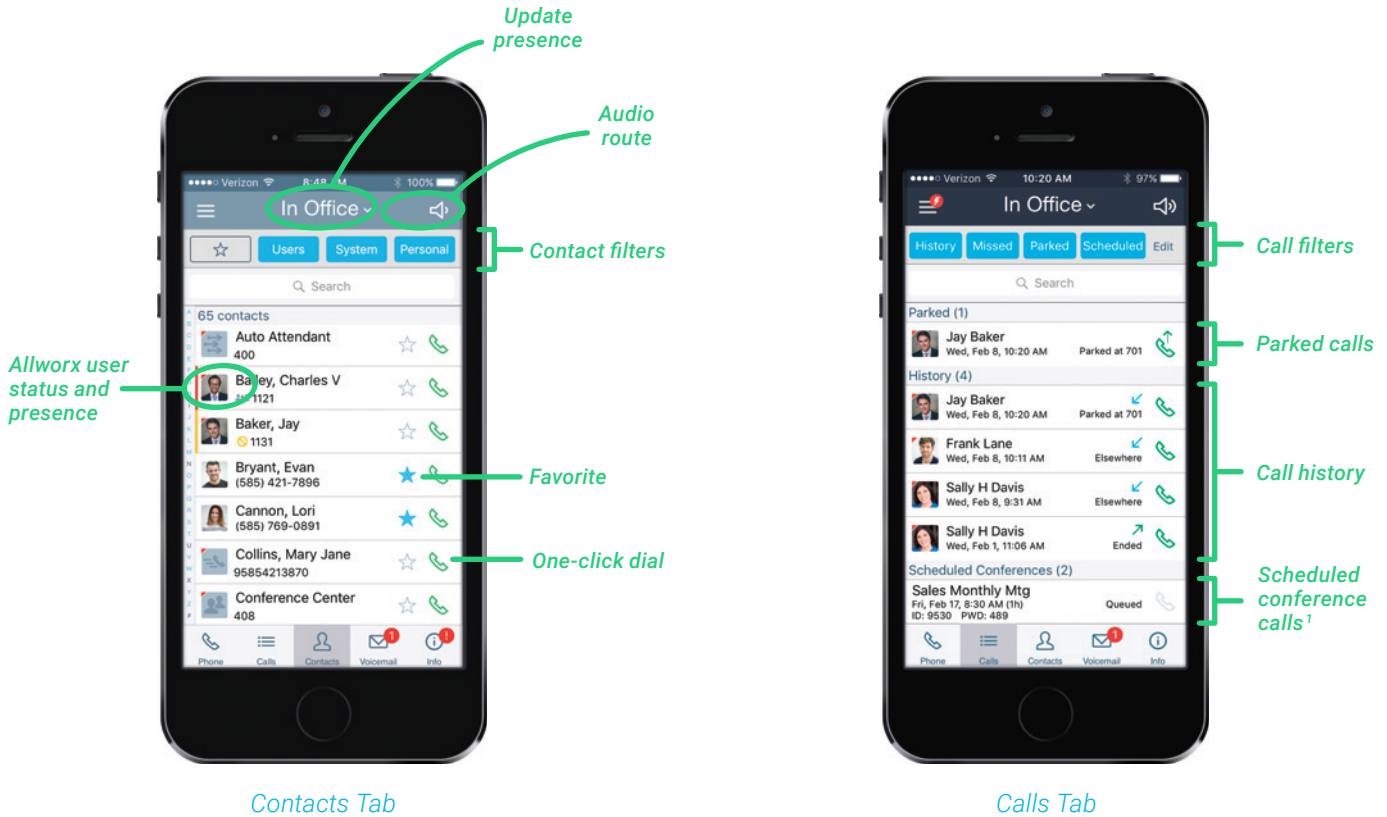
Update presence

Audio route

●●●●○ Verizon 8:48 100%

In Office

Users System Personal

Contact filters

Search

65 contacts

Auto Attendant
400

Allworx user status and presence

Bailey, Charles V
1121

Baker, Jay
1131

Bryant, Evan
(585) 421-7896

Favorite

Cannon, Lori
(585) 769-0891

Collins, Mary Jane
95854213870

One-click dial

Conference Center
408

Phone Calls Contacts Voicemail Info

Contacts Tab

●●●●○ Verizon 10:20 AM 97%

In Office

History Missed Parked Scheduled Edit

Call filters

Search

Parked (1)

Jay Baker
Wed, Feb 8, 10:20 AM Parked at 701

Parked calls

History (4)

Jay Baker
Wed, Feb 8, 10:20 AM Parked at 701

Frank Lane
Wed, Feb 8, 10:11 AM Elsewhere

Sally H Davis
Wed, Feb 8, 9:31 AM Elsewhere

Sally H Davis
Wed, Feb 1, 11:06 AM Ended

Call history

Scheduled Conferences (2)

Sales Monthly Mtg
Fri, Feb 17, 8:30 AM (1h)
ID: 9530 PWD: 489 Queued

Scheduled conference calls$^1$

Phone Calls Contacts Voicemail Info

Calls Tab